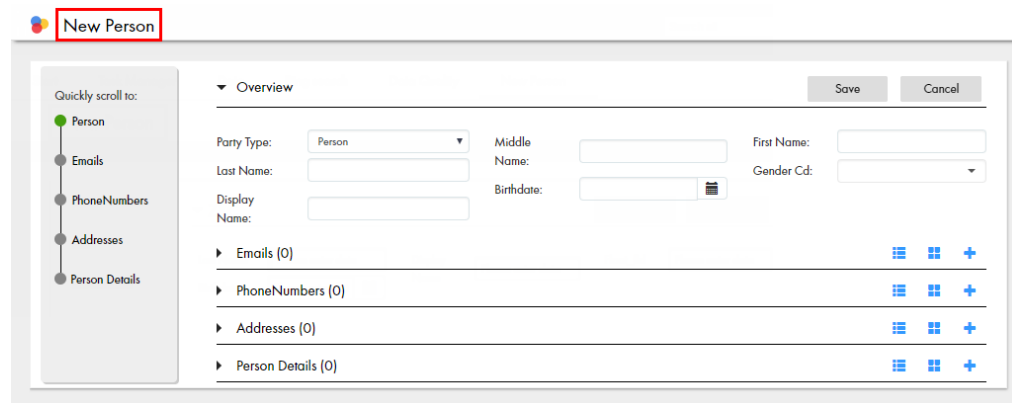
New Person

Quickly scroll to:
Person
Emails
PhoneNumbers
Addresses
Person Details

Overview

Save Cancel

Party Type: Person
Last Name:
Display Name:
Middle Name:
Birthdate:
First Name:
Gender Cd:

Emails (0)
PhoneNumbers (0)
Addresses (0)
Person Details (0)